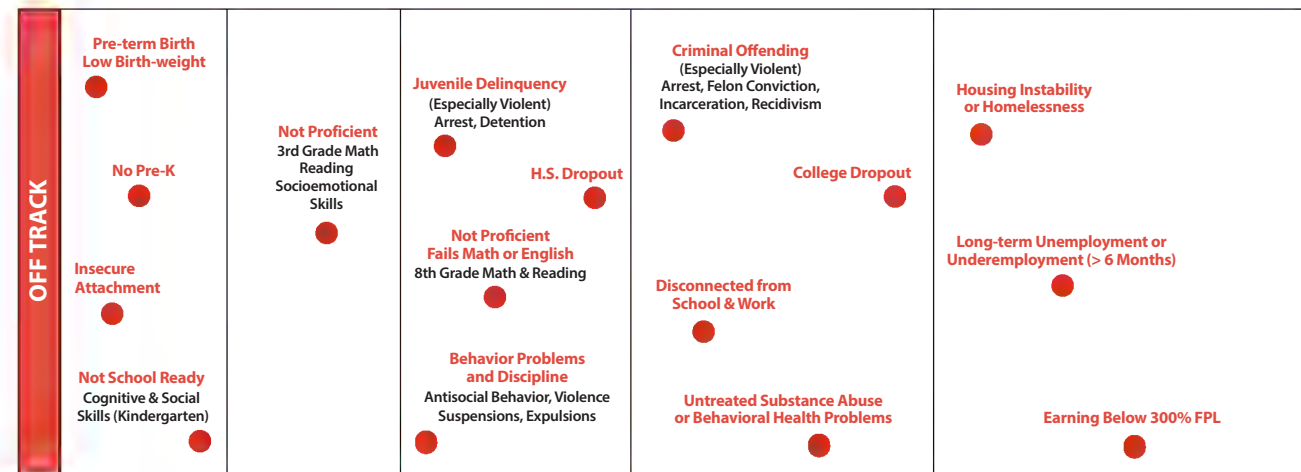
OFF TRACK

Pre-term Birth
Low Birth-weight

No Pre-K

Insecure Attachment

Not School Ready
Cognitive & Social Skills (Kindergarten)

Not Proficient
3rd Grade Math
Reading
Socioemotional Skills

Juvenile Delinquency
(Especially Violent)
Arrest, Detention

H.S. Dropout

Not Proficient
Fails Math or English
8th Grade Math & Reading

Behavior Problems and Discipline
Antisocial Behavior, Violence
Suspensions, Expulsions

Criminal Offending
(Especially Violent)
Arrest, Felon Conviction, Incarceration, Recidivism

College Dropout

Disconnected from School & Work

Untreated Substance Abuse or Behavioral Health Problems

Housing Instability or Homelessness

Long-term Unemployment or Underemployment (> 6 Months)

Earning Below 300% FPL